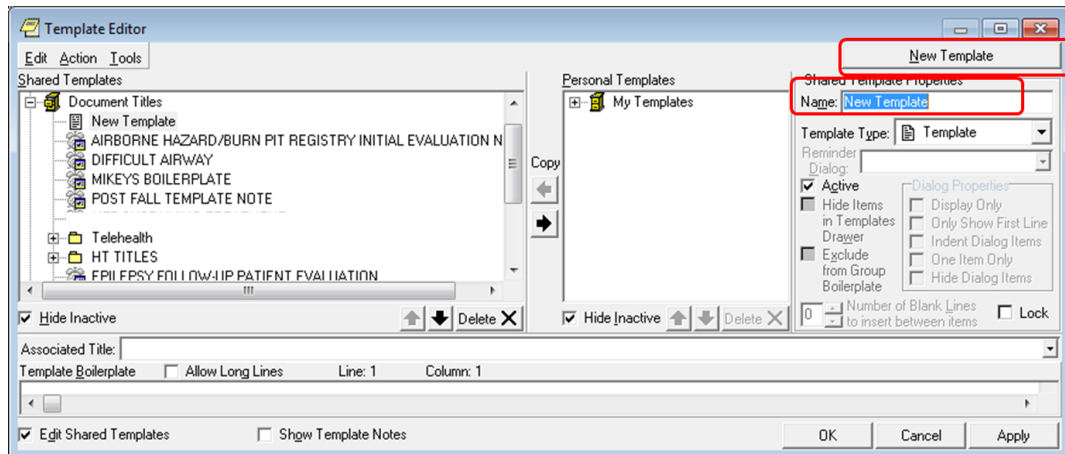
Template Editor

Edit Action Tools

New Template

Shared Templates

Document Titles
New Template
AIRBORNE HAZARD/BURN PIT REGISTRY INITIAL EVALUATION N
DIFFICULT AIRWAY
MIKEYS BOILERPLATE
POST FALL TEMPLATE NOTE
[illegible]
Telehealth
HT TITLES
EPILEPSY FOLLOW-UP PATIENT EVALUATION

Hide Inactive
Delete

Copy

Personal Templates
My Templates

Hide Inactive
Delete

Shared Template Properties
Name: New Template
Template Type: Template
Reminder Dialog:
Active
Hide Items in Templates Drawer
Exclude from Group Boilerplate
Dialog Properties
Display Only
Only Show First Line
Indent Dialog Items
One Item Only
Hide Dialog Items
0 Number of Blank Lines to insert between items
Lock

Associated Title:
Template Boilerplate
Allow Long Lines
Line: 1
Column: 1

Edit Shared Templates
Show Template Notes
OK
Cancel
Apply